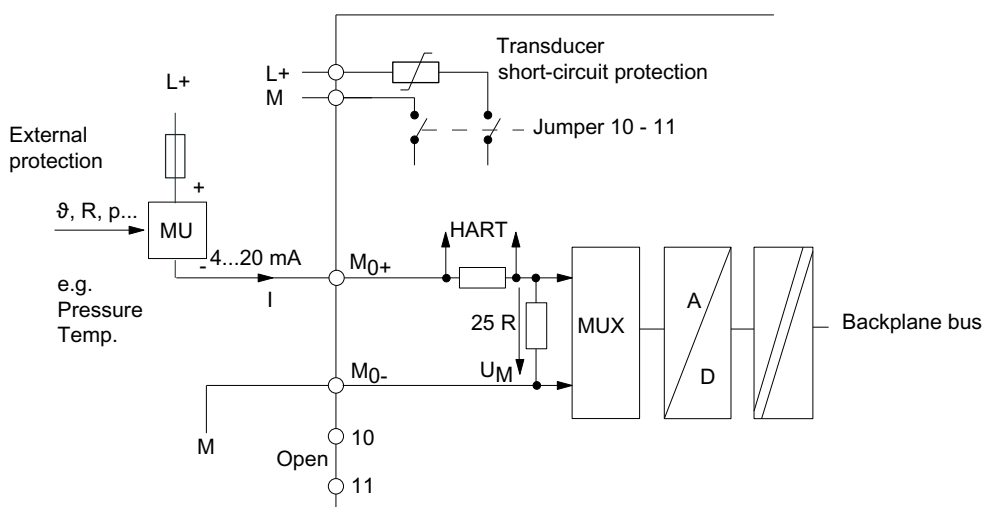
Transducer short-circuit protection

L+

L+

M

Jumper 10 - 11

External protection

+

$\vartheta$, R, p...

MU

HART

-

4...20 mA

$M_{0+}$

e.g. Pressure Temp.

I

25 R

MUX

A

D

Backplane bus

$M_{0-}$

$U_M$

M

10

Open

11